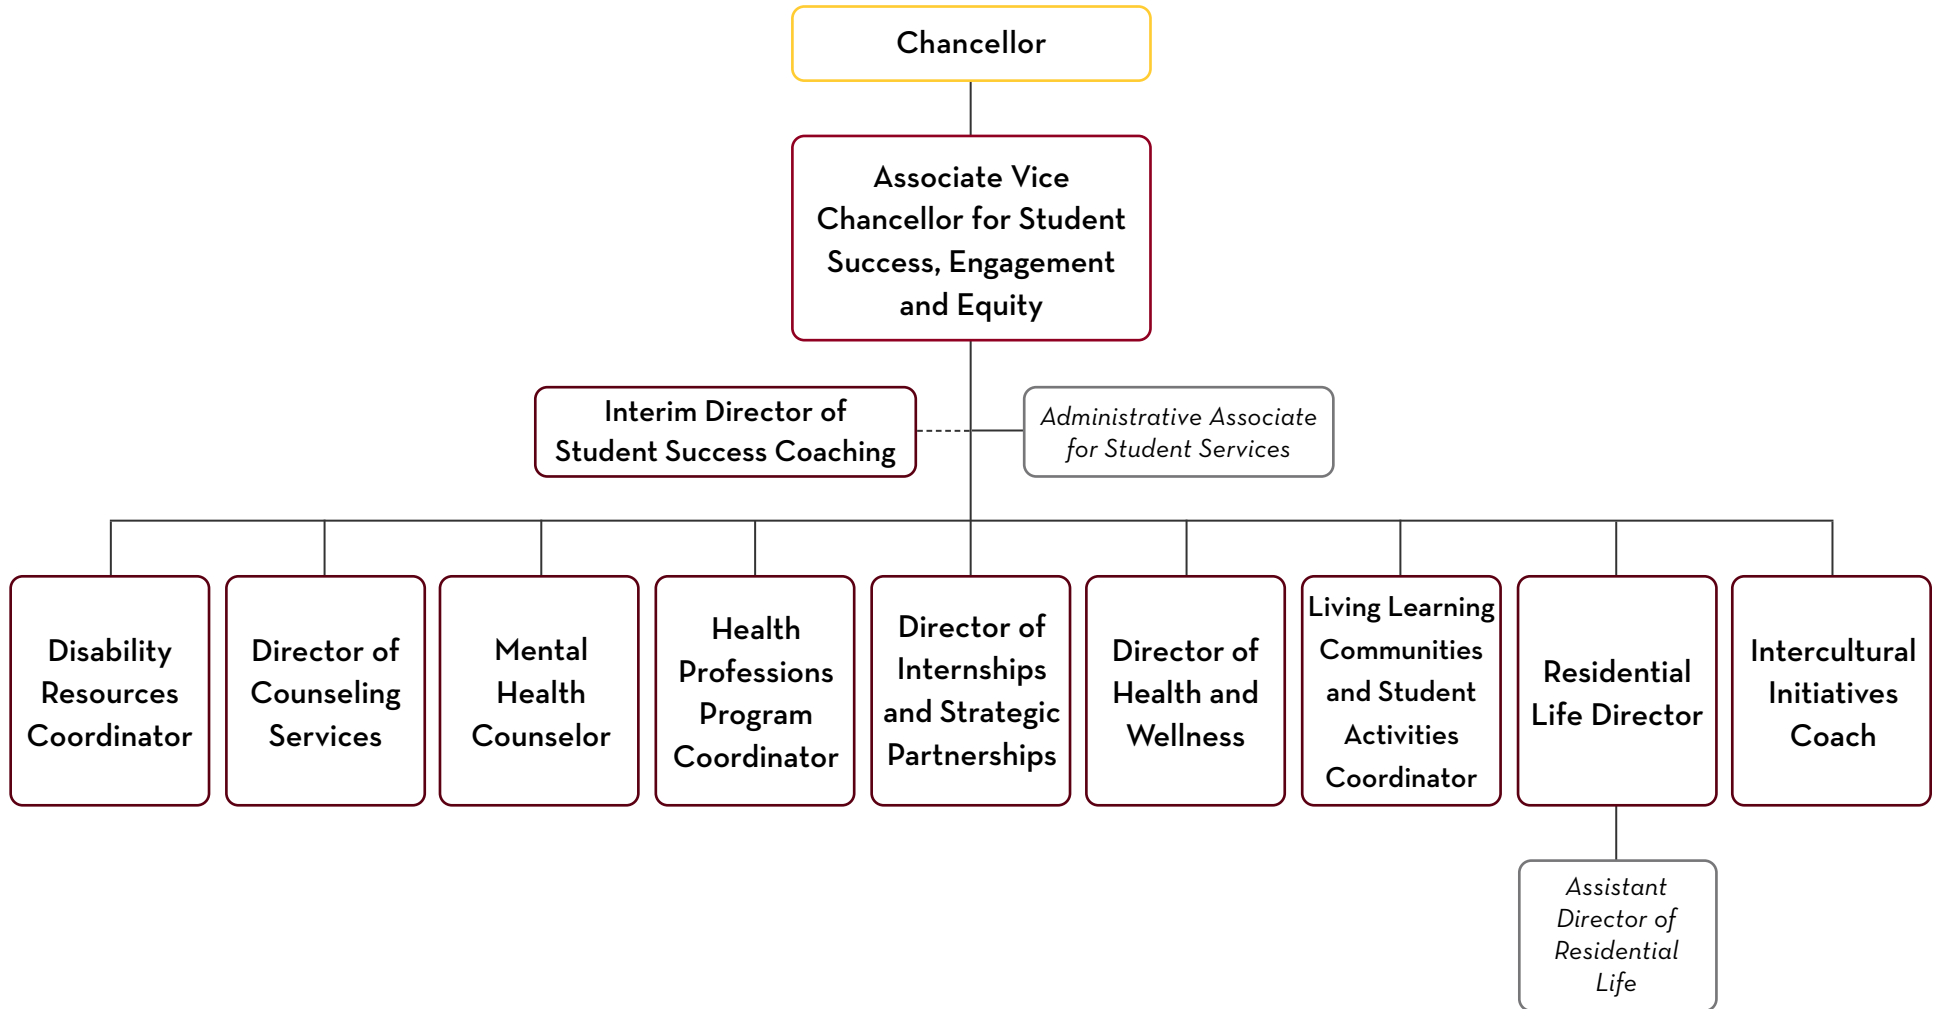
Chancellor

Associate Vice Chancellor for Student Success, Engagement and Equity

Interim Director of Student Success Coaching

*Administrative Associate for Student Services*

Disability Resources Coordinator

Director of Counseling Services

Mental Health Counselor

Health Professions Program Coordinator

Director of Internships and Strategic Partnerships

Director of Health and Wellness

Living Learning Communities and Student Activities Coordinator

Residential Life Director

Intercultural Initiatives Coach

*Assistant Director of Residential Life*